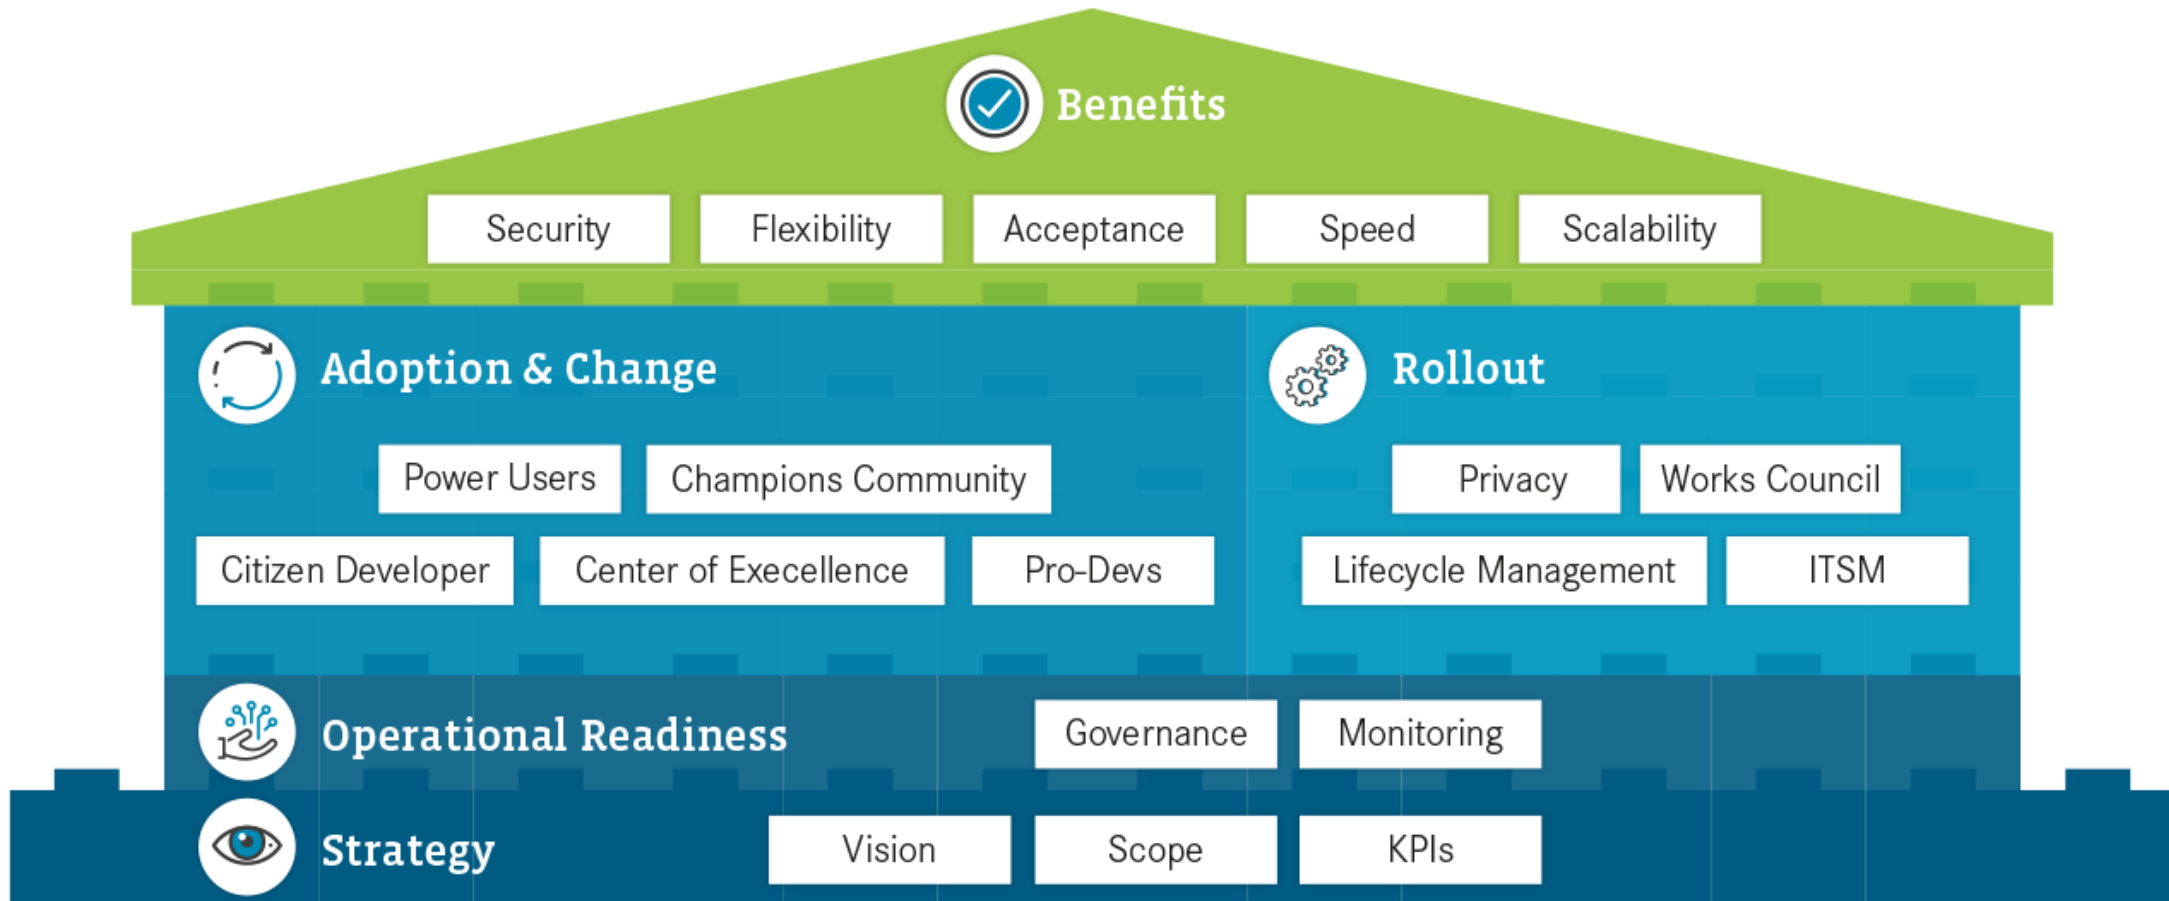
Benefits

Security
Flexibility
Acceptance
Speed
Scalability

Adoption & Change

Power Users
Champions Community
Citizen Developer
Center of Execellence
Pro-Devs

Rollout

Privacy
Works Council
Lifecycle Management
ITSM

Operational Readiness

Governance
Monitoring

Strategy

Vision
Scope
KPIs